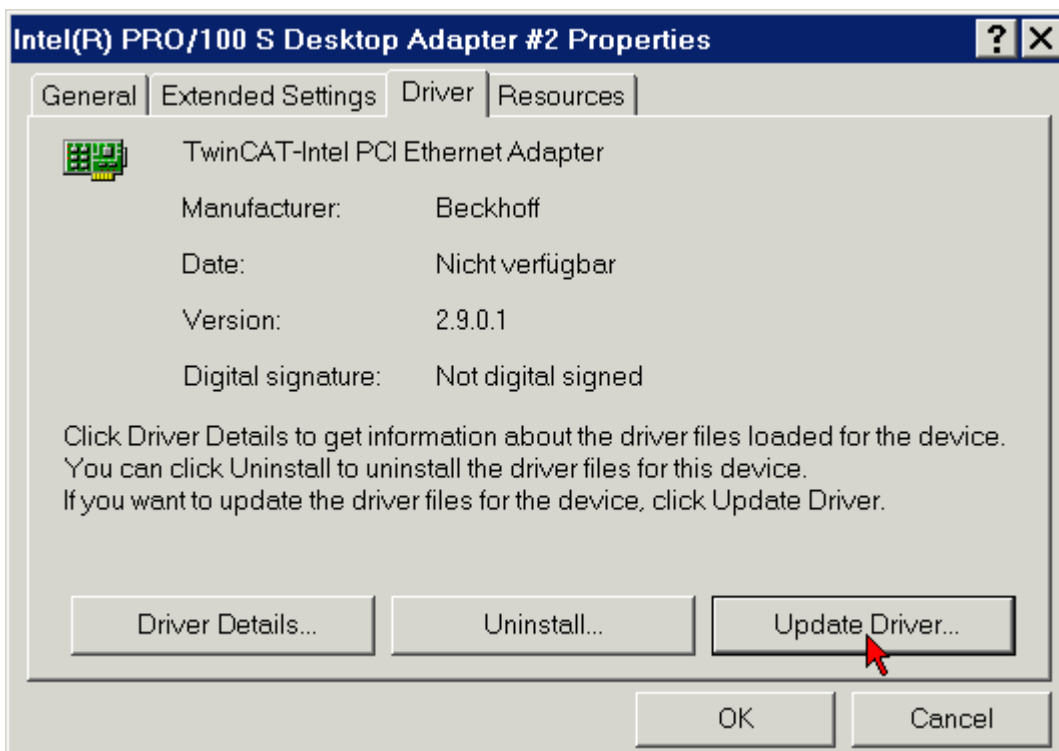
Intel(R) PRO/100 S Desktop Adapter #2 Properties

? X

General | Extended Settings | Driver | Resources

TwinCAT-Intel PCI Ethernet Adapter

Manufacturer: Beckhoff

Date: Nicht verfügbar

Version: 2.9.0.1

Digital signature: Not digital signed

Click Driver Details to get information about the driver files loaded for the device. You can click Uninstall to uninstall the driver files for this device. If you want to update the driver files for the device, click Update Driver.

Driver Details...

Uninstall...

Update Driver...

OK

Cancel